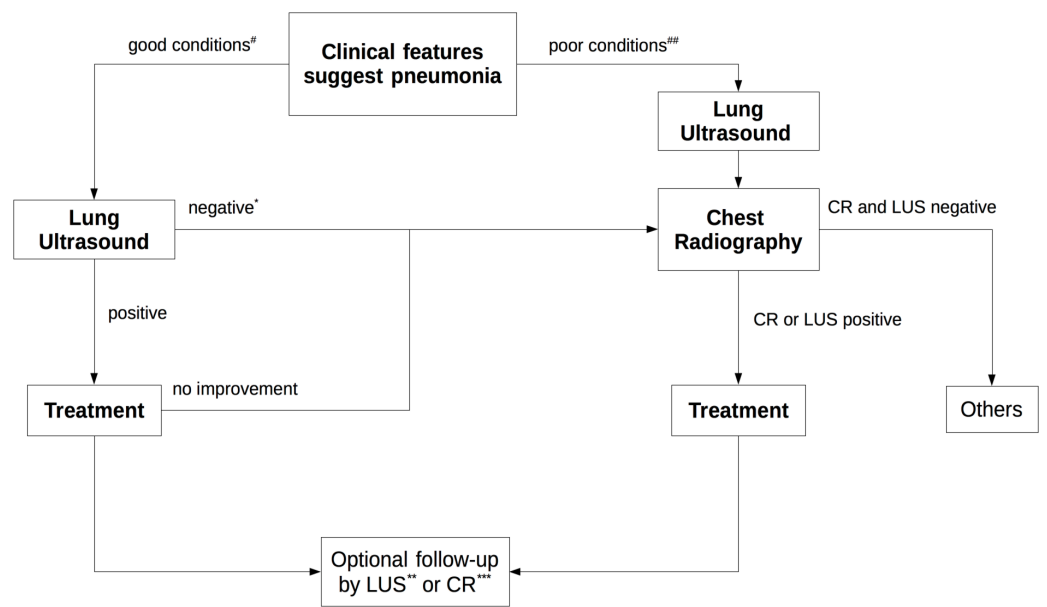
Clinical features suggest pneumonia

good conditions$^{\#}$

poor conditions$^{\#\#}$

Lung Ultrasound

Lung Ultrasound

negative$^{*}$

Chest Radiography

CR and LUS negative

positive

CR or LUS positive

no improvement

Treatment

Treatment

Others

Optional follow-up by LUS$^{**}$ or CR$^{***}$